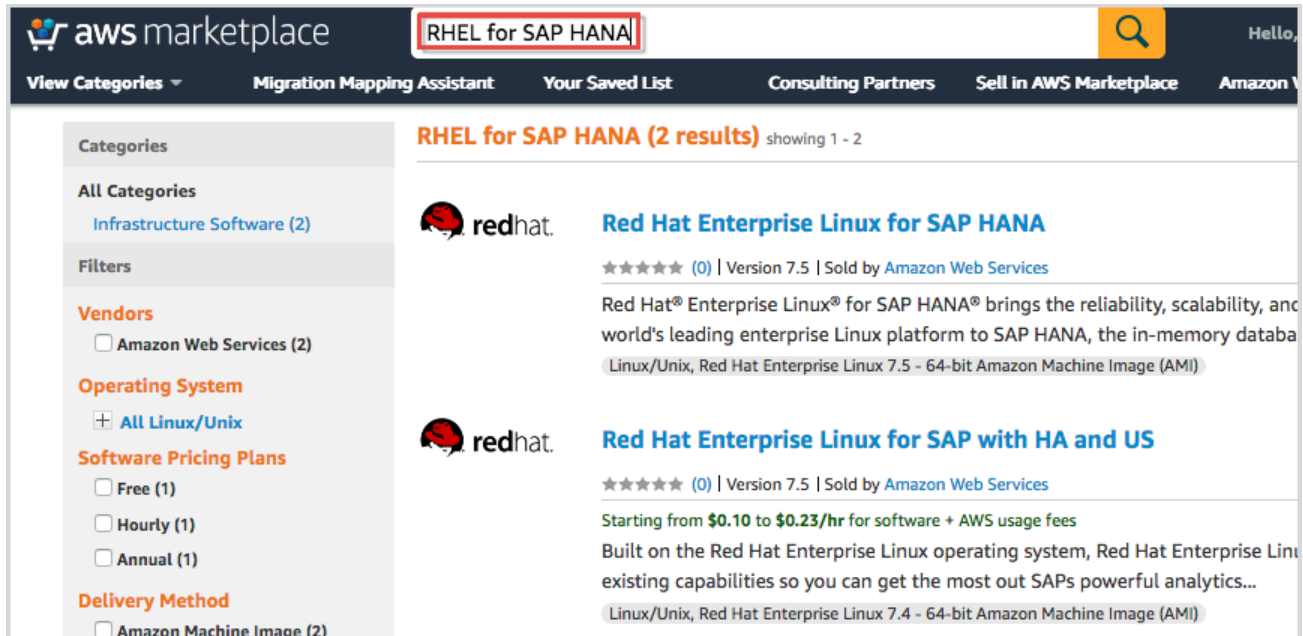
aws marketplace

RHEL for SAP HANA

Hello,

View Categories

Migration Mapping Assistant

Your Saved List

Consulting Partners

Sell in AWS Marketplace

Amazon W

Categories

All Categories

Infrastructure Software (2)

Filters

Vendors

Amazon Web Services (2)

Operating System

All Linux/Unix

Software Pricing Plans

Free (1)

Hourly (1)

Annual (1)

Delivery Method

Amazon Machine Image (2)

RHEL for SAP HANA (2 results) showing 1 - 2

redhat.

Red Hat Enterprise Linux for SAP HANA

(0) | Version 7.5 | Sold by Amazon Web Services

Red Hat® Enterprise Linux® for SAP HANA® brings the reliability, scalability, and world's leading enterprise Linux platform to SAP HANA, the in-memory databa

Linux/Unix, Red Hat Enterprise Linux 7.5 - 64-bit Amazon Machine Image (AMI)

redhat.

Red Hat Enterprise Linux for SAP with HA and US

(0) | Version 7.5 | Sold by Amazon Web Services

Starting from $0.10 to $0.23/hr for software + AWS usage fees

Built on the Red Hat Enterprise Linux operating system, Red Hat Enterprise Linu existing capabilities so you can get the most out SAPs powerful analytics...

Linux/Unix, Red Hat Enterprise Linux 7.4 - 64-bit Amazon Machine Image (AMI)